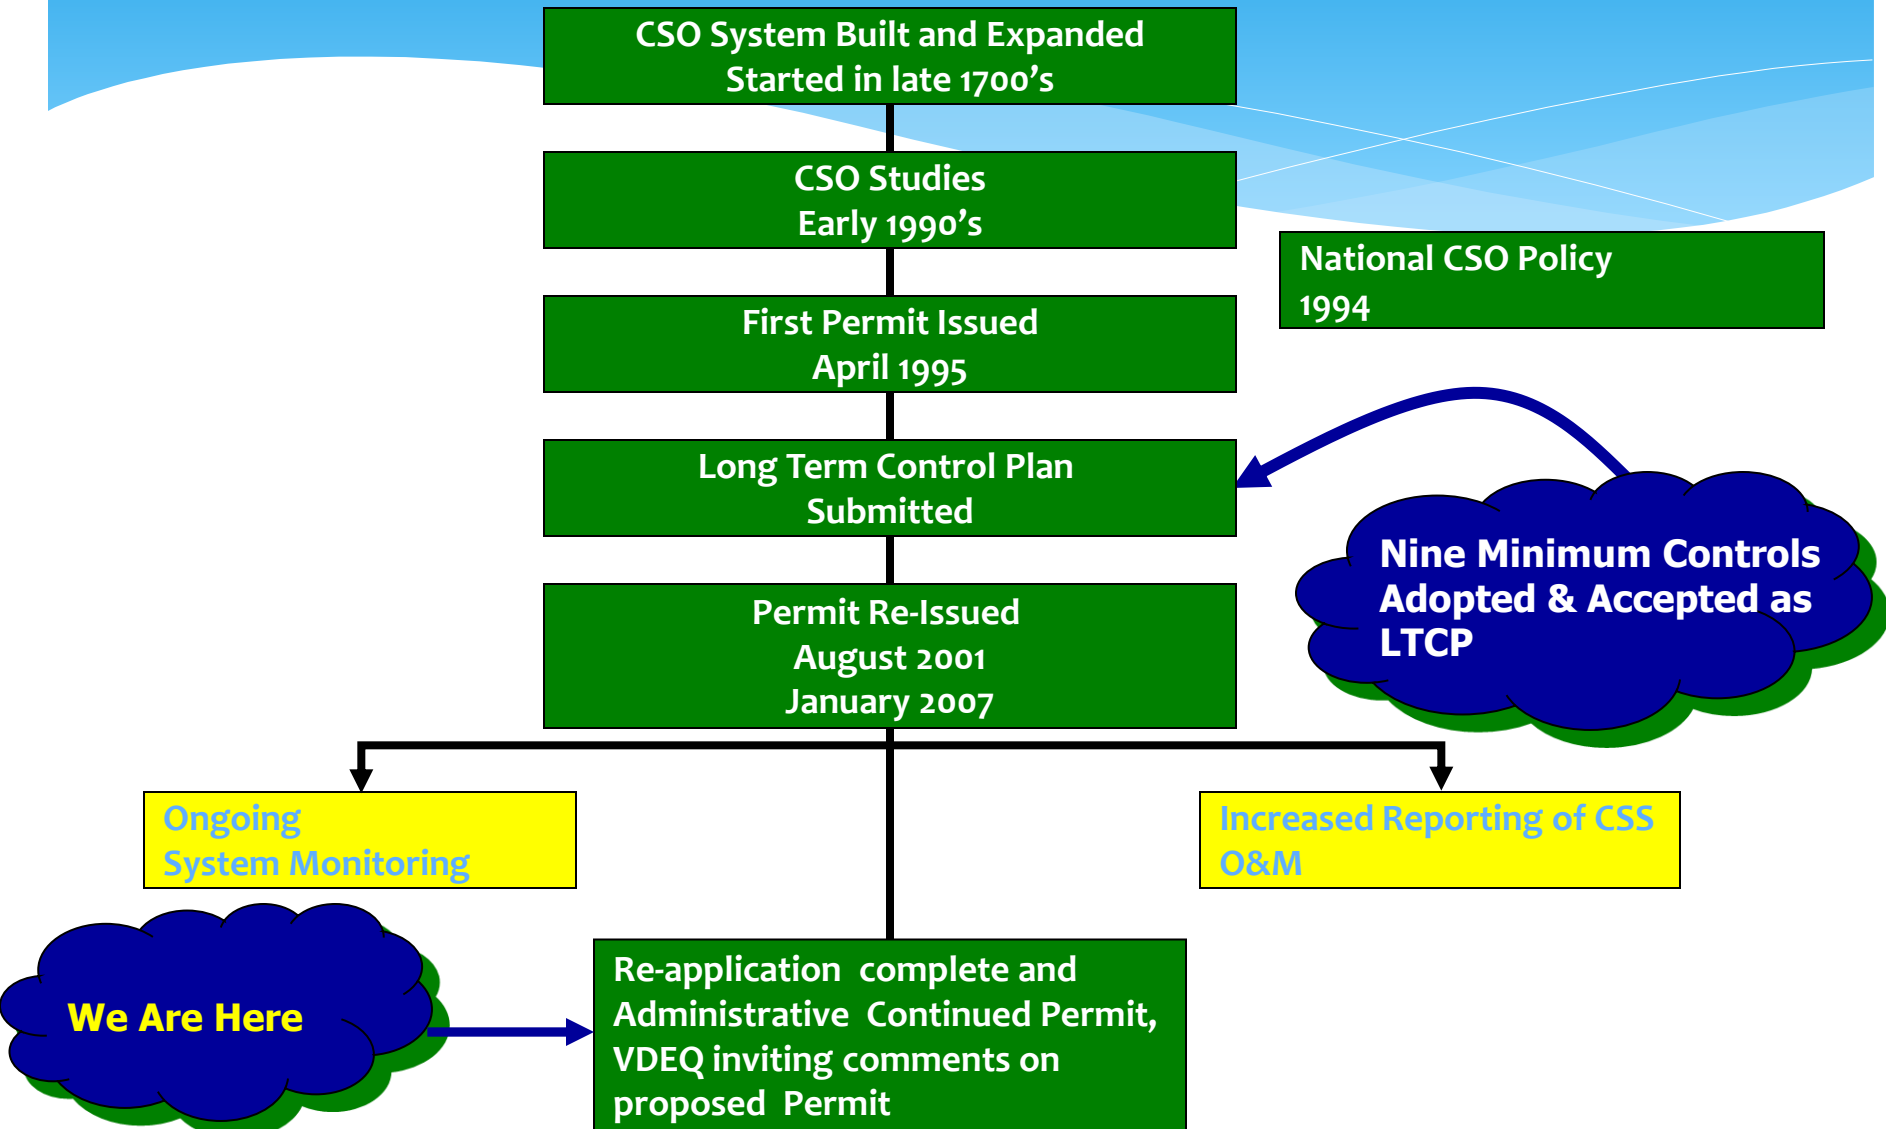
CSO System Built and Expanded
Started in late 1700’s

CSO Studies
Early 1990’s

National CSO Policy
1994

First Permit Issued
April 1995

Long Term Control Plan
Submitted

Nine Minimum Controls Adopted & Accepted as LTCP

Permit Re-Issued
August 2001
January 2007

Ongoing
System Monitoring

Increased Reporting of CSS O&M

We Are Here

Re-application complete and Administrative Continued Permit, VDEQ inviting comments on proposed Permit